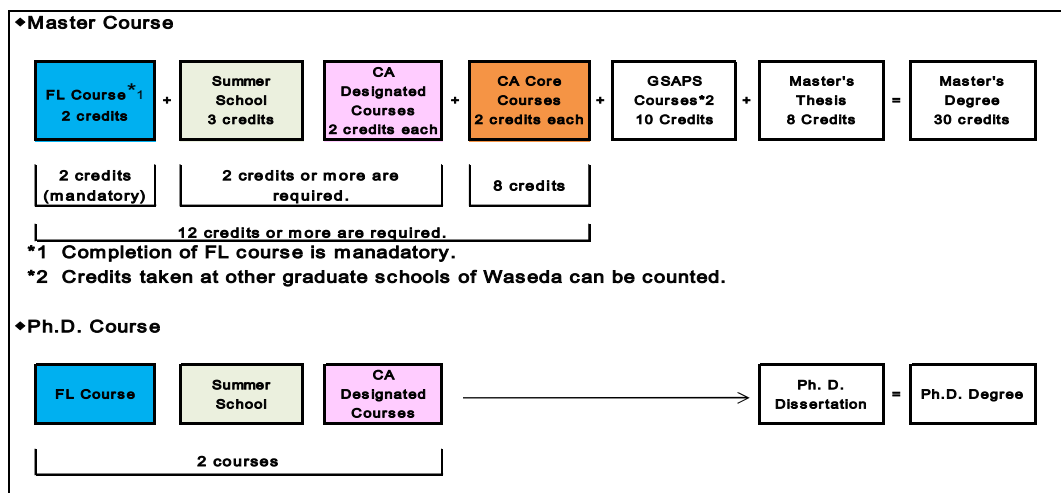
◆Master Course

FL Course*1 2 credits + Summer School 3 credits + CA Designated Courses 2 credits each + CA Core Courses 2 credits each + GSAPS Courses*2 10 Credits + Master's Thesis 8 Credits = Master's Degree 30 credits

2 credits (mandatory)

2 credits or more are required.

8 credits

12 credits or more are required.

*1 Completion of FL course is manadatory.

*2 Credits taken at other graduate schools of Waseda can be counted.

◆Ph.D. Course

FL Course

Summer School

CA Designated Courses

Ph. D. Dissertation = Ph.D. Degree

2 courses